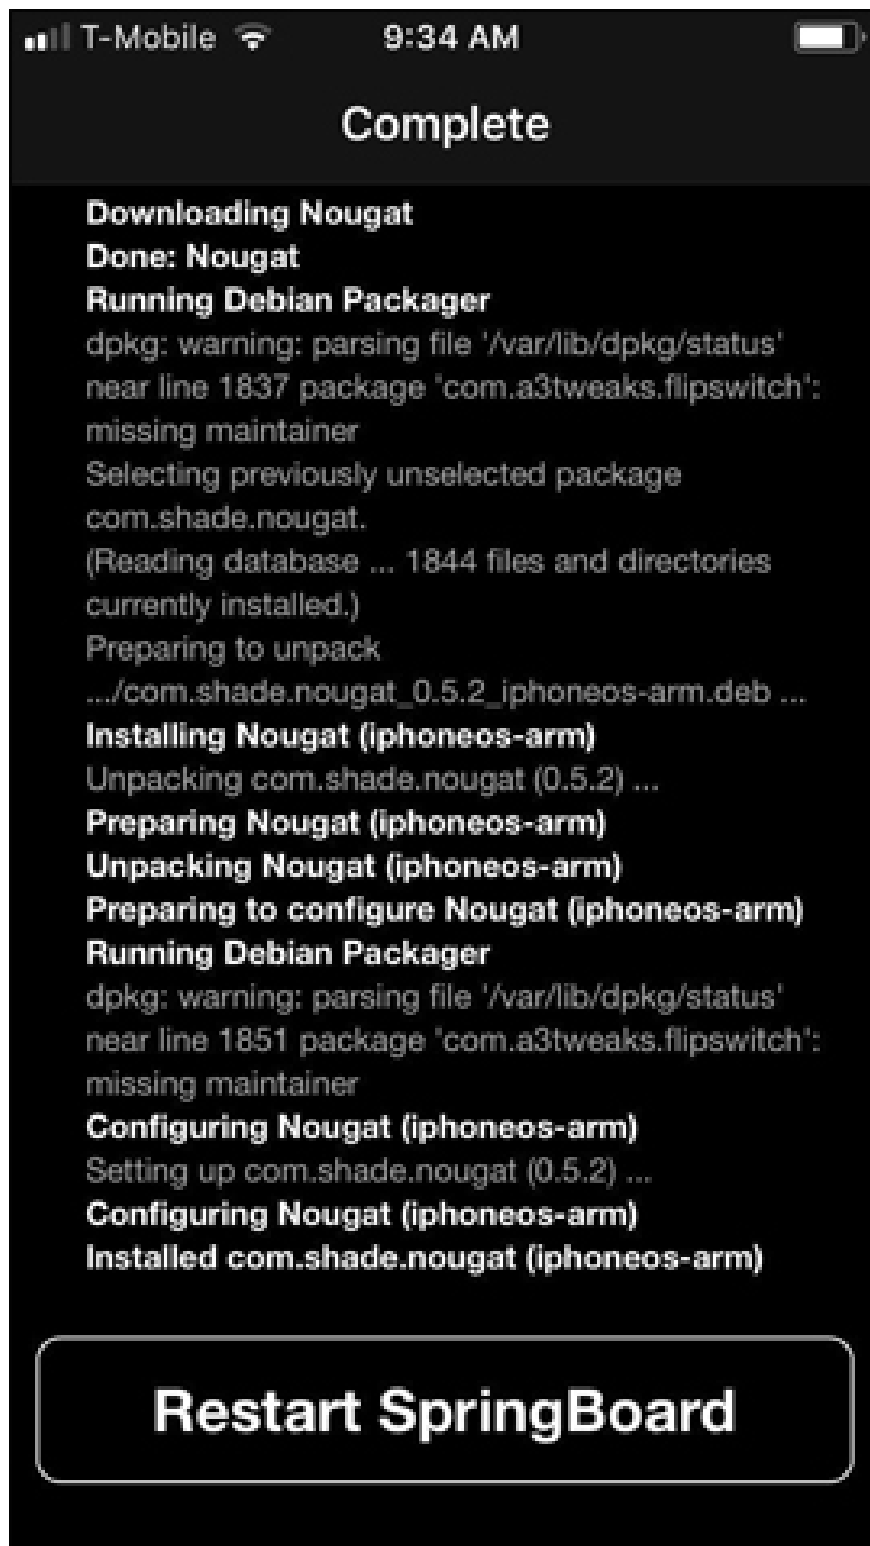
T-Mobile 9:34 AM

Complete

Downloading Nougat
Done: Nougat
Running Debian Packager
dpkg: warning: parsing file '/var/lib/dpkg/status' near line 1837 package 'com.a3tweaks.flipswitch': missing maintainer
Selecting previously unselected package com.shade.nougat.
(Reading database ... 1844 files and directories currently installed.)
Preparing to unpack .../com.shade.nougat_0.5.2_iphoneos-arm.deb ...
Installing Nougat (iphoneos-arm)
Unpacking com.shade.nougat (0.5.2) ...
Preparing Nougat (iphoneos-arm)
Unpacking Nougat (iphoneos-arm)
Preparing to configure Nougat (iphoneos-arm)
Running Debian Packager
dpkg: warning: parsing file '/var/lib/dpkg/status' near line 1851 package 'com.a3tweaks.flipswitch': missing maintainer
Configuring Nougat (iphoneos-arm)
Setting up com.shade.nougat (0.5.2) ...
Configuring Nougat (iphoneos-arm)
Installed com.shade.nougat (iphoneos-arm)

Restart SpringBoard